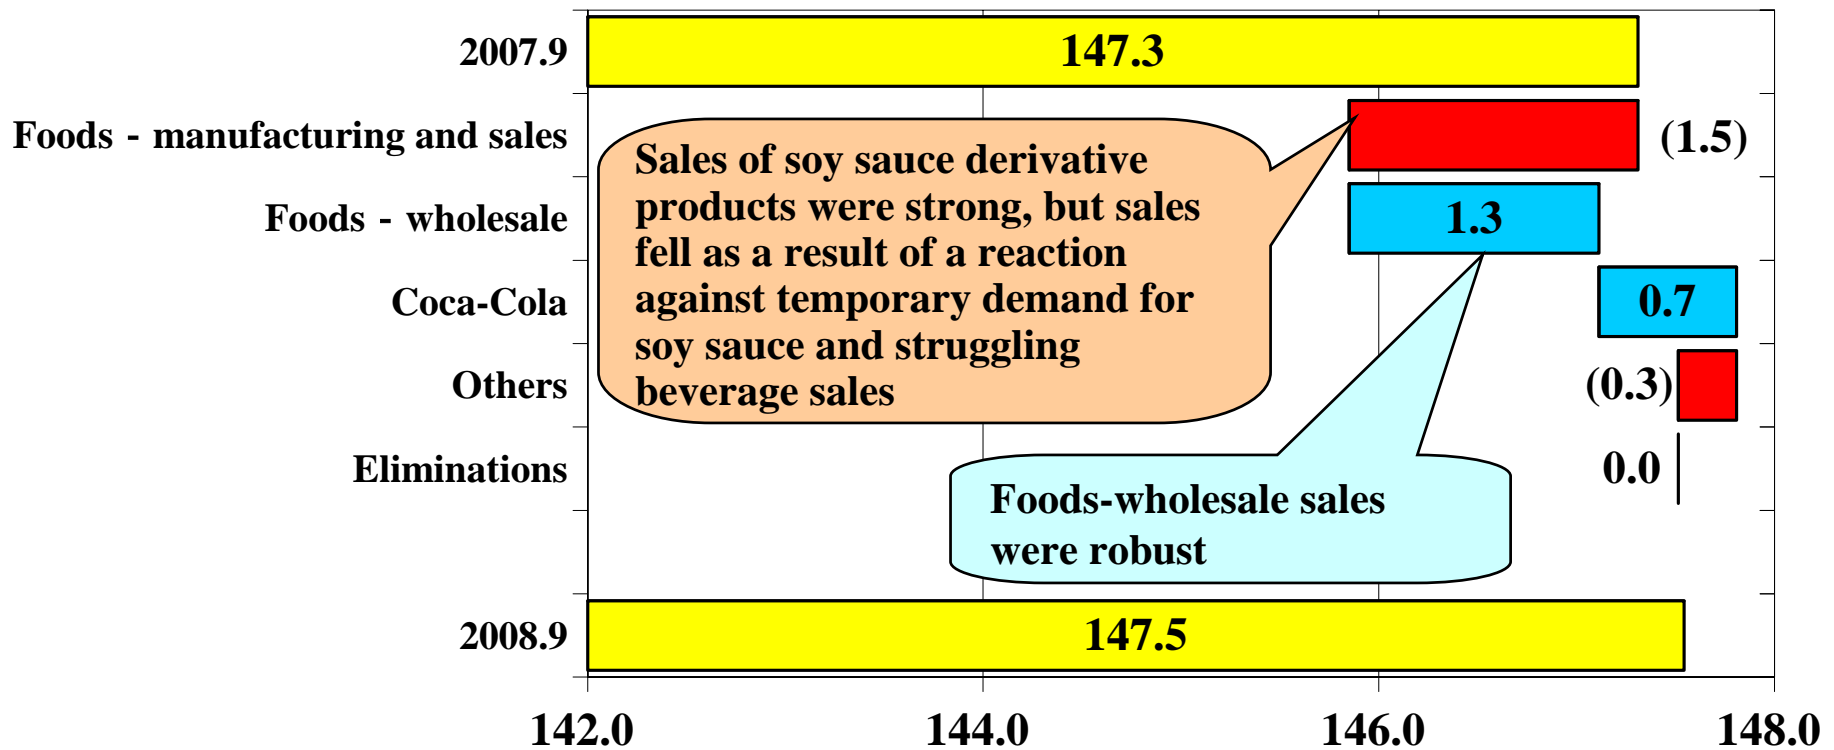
2007.9
147.3
Foods - manufacturing and sales
(1.5)
Foods - wholesale
1.3
Coca-Cola
0.7
Others
(0.3)
Eliminations
0.0

Sales of soy sauce derivative products were strong, but sales fell as a result of a reaction against temporary demand for soy sauce and struggling beverage sales

Foods-wholesale sales were robust

2008.9
147.5

142.0
144.0
146.0
148.0